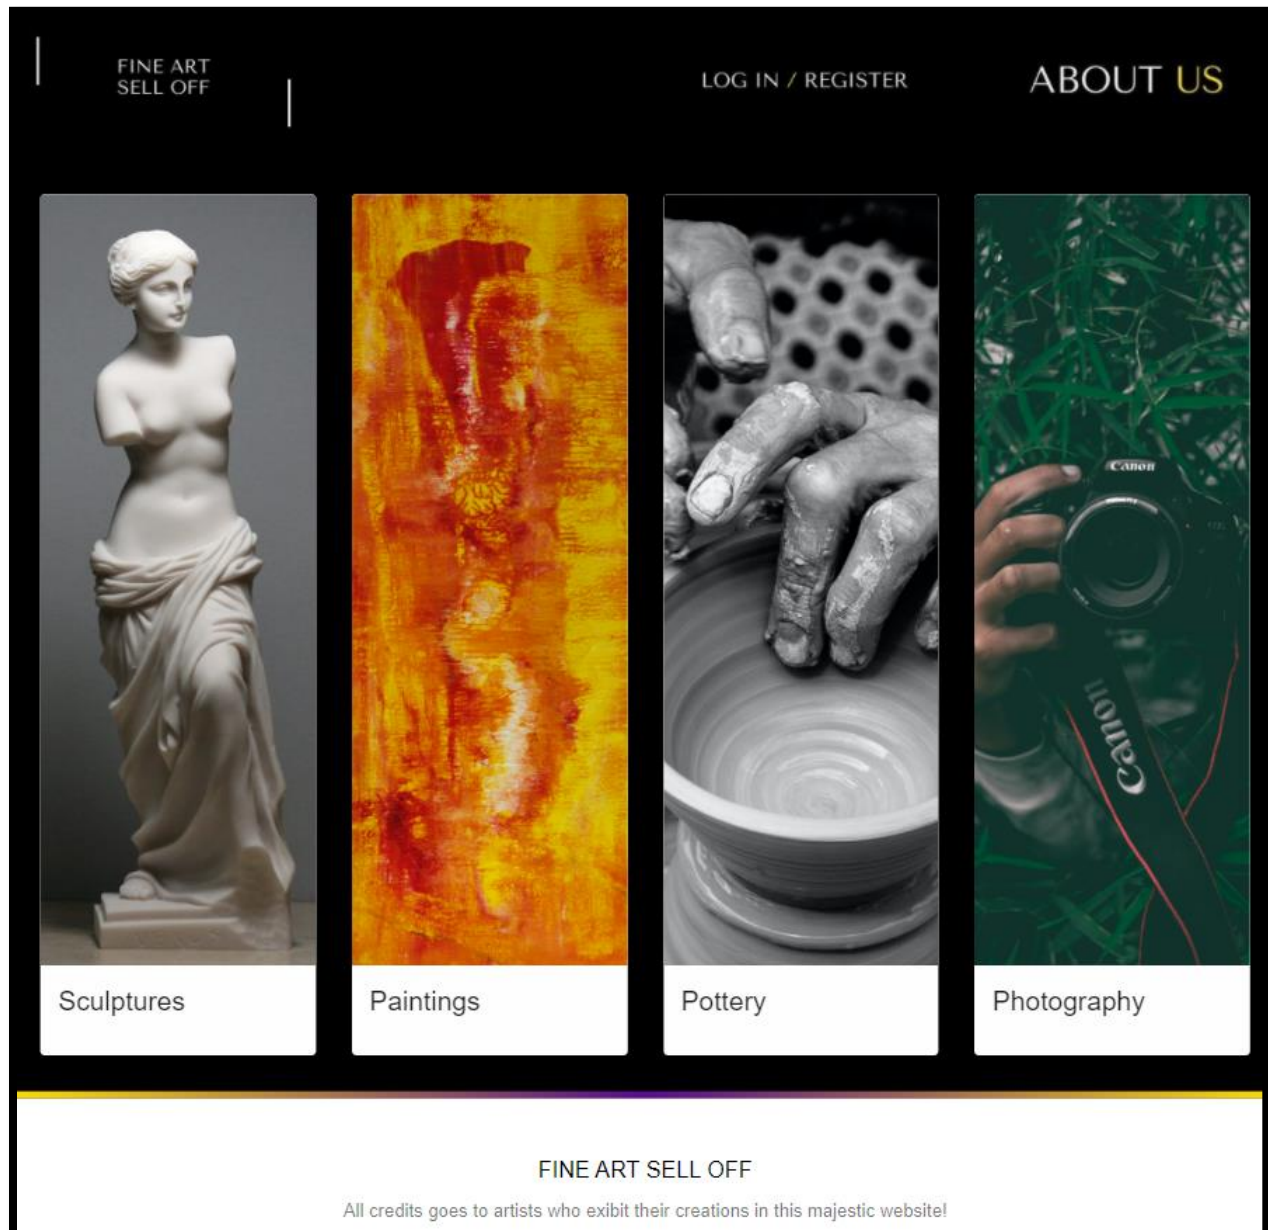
FINE ART
SELL OFF

LOG IN / REGISTER

ABOUT US

Canon

Canon

Sculptures

Paintings

Pottery

Photography

FINE ART SELL OFF

All credits goes to artists who exibit their creations in this majestic website!